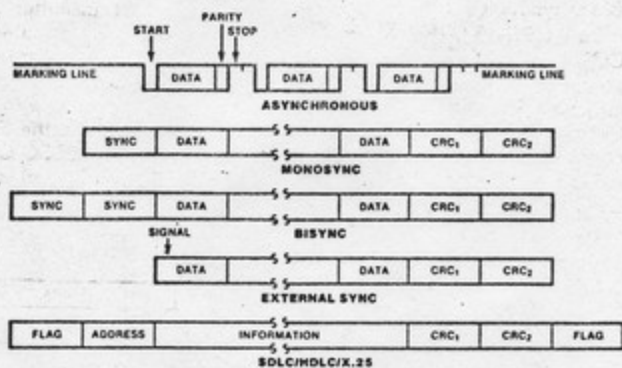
START
PARITY
STOP
MARKING LINE
DATA
DATA
DATA
MARKING LINE
ASYNCHRONOUS

| SYNC | DATA | | DATA | $CRC_1$ | $CRC_2$ |
|---|---|---|---|---|---|

MONOSYNC

| SYNC | SYNC | DATA | | DATA | $CRC_1$ | $CRC_2$ |
|---|---|---|---|---|---|---|

BISYNC

SIGNAL

| DATA | | DATA | $CRC_1$ | $CRC_2$ |
|---|---|---|---|---|

EXTERNAL SYNC

| FLAG | AGDRESS | INFORMATION | $CRC_1$ | $CRC_2$ | FLAG |
|---|---|---|---|---|---|

SDLC/HDLC/X.25